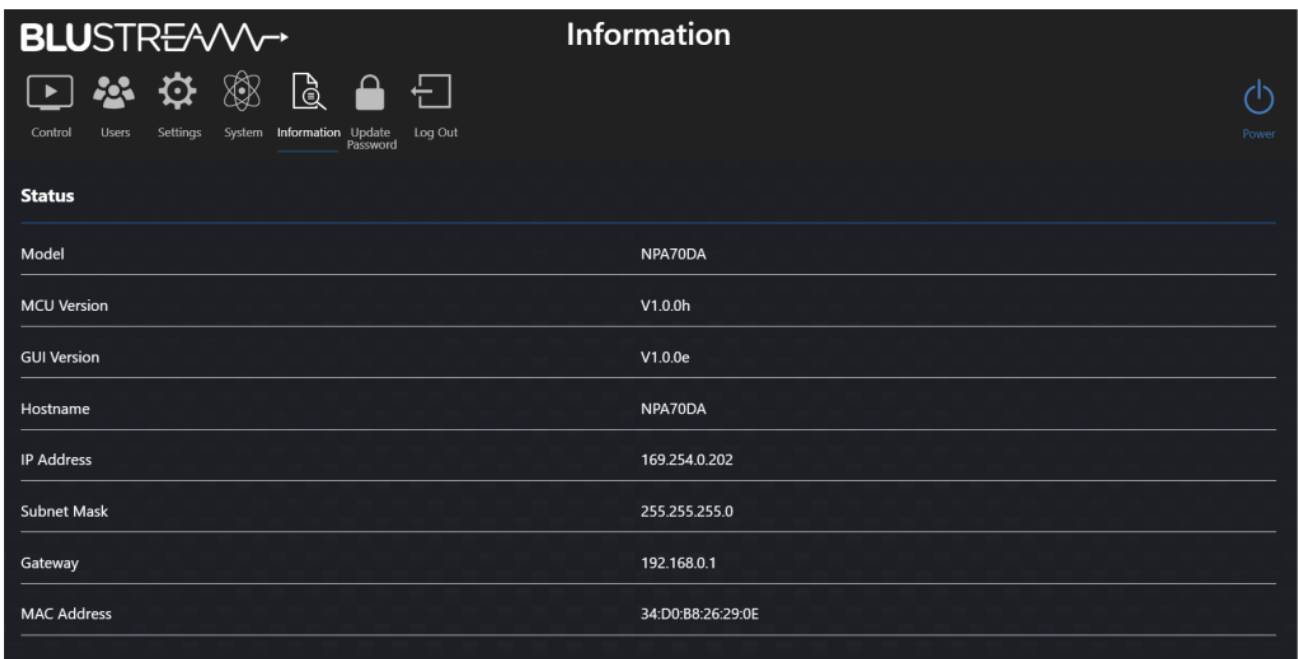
BLUSTREAM

Information

Control Users Settings System Information Update Password Log Out

Power

Status

| | |
|---|---|
| Model | NPA70DA |
| MCU Version | V1.0.0h |
| GUI Version | V1.0.0e |
| Hostname | NPA70DA |
| IP Address | 169.254.0.202 |
| Subnet Mask | 255.255.255.0 |
| Gateway | 192.168.0.1 |
| MAC Address | 34:D0:B8:26:29:0E |